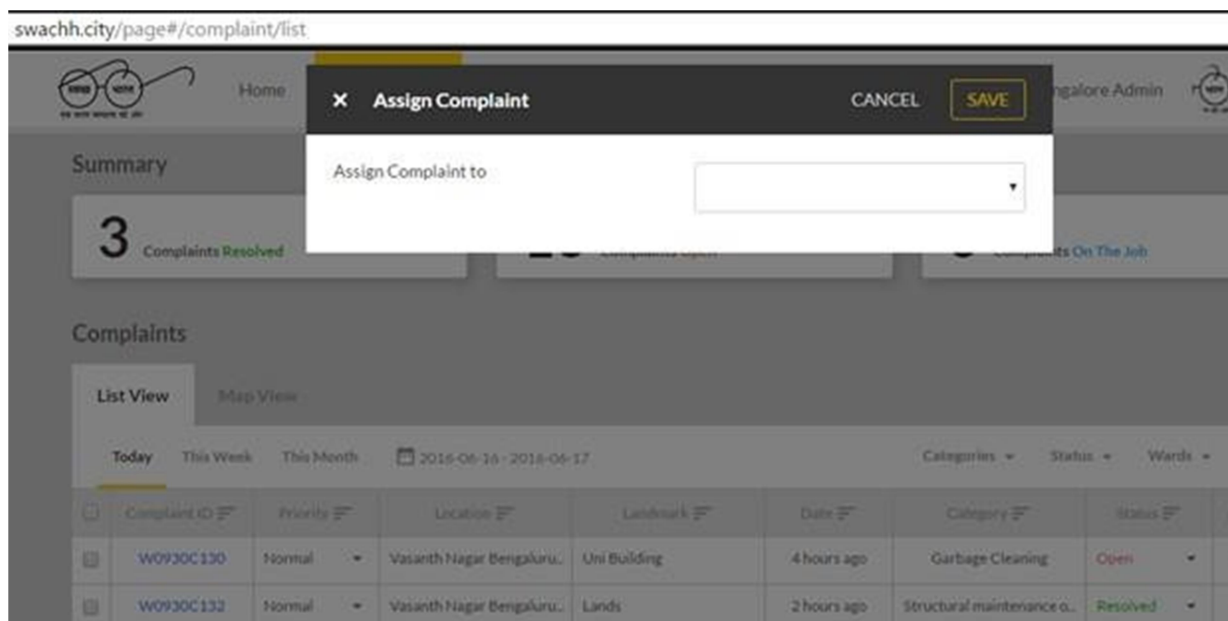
swachh.city/page#/complaint/list

Home

× Assign Complaint

CANCEL SAVE

ngalore Admin

Summary

Assign Complaint to

3 Complaints Resolved

Complaints Open

Complaints On The Job

Complaints

List View Map View

Today This Week This Month 2016-06-16 - 2016-06-17

Categories Status Wards

| | Complaint ID | Priority | Location | Landmark | Date | Category | Status |
|---|---|---|---|---|---|---|---|
| | W0930C130 | Normal | Vasanth Nagar Bengaluru.. | Uni Building | 4 hours ago | Garbage Cleaning | Open |
| | W0930C132 | Normal | Vasanth Nagar Bengaluru.. | Lands | 2 hours ago | Structural maintenance o.. | Resolved |